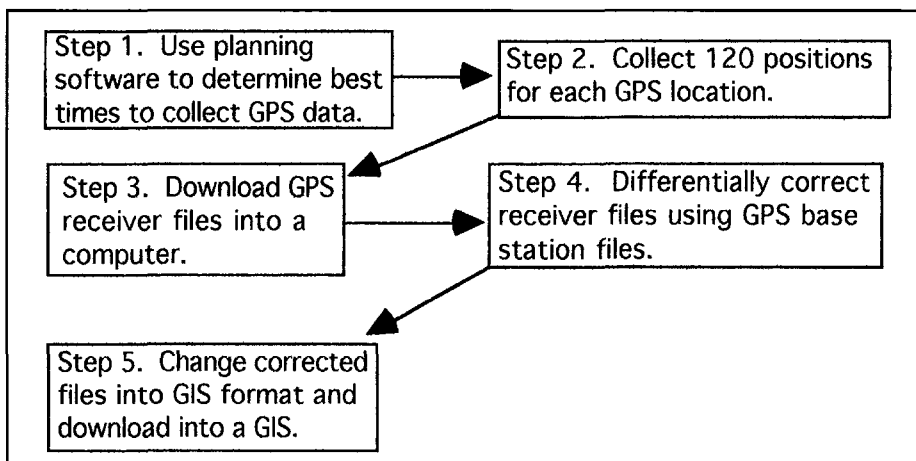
Step 1. Use planning software to determine best times to collect GPS data.

Step 2. Collect 120 positions for each GPS location.

Step 3. Download GPS receiver files into a computer.

Step 4. Differentially correct receiver files using GPS base station files.

Step 5. Change corrected files into GIS format and download into a GIS.